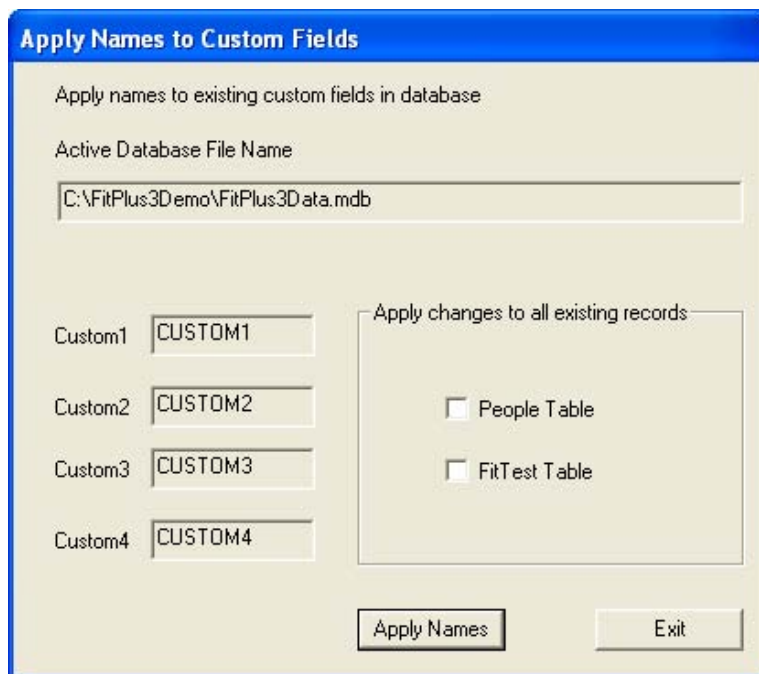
Apply Names to Custom Fields

Apply names to existing custom fields in database

Active Database File Name

C:\FitPlus3Demo\FitPlus3Data.mdb

Custom1 CUSTOM1

Custom2 CUSTOM2

Custom3 CUSTOM3

Custom4 CUSTOM4

Apply changes to all existing records

People Table

FitTest Table

Apply Names

Exit